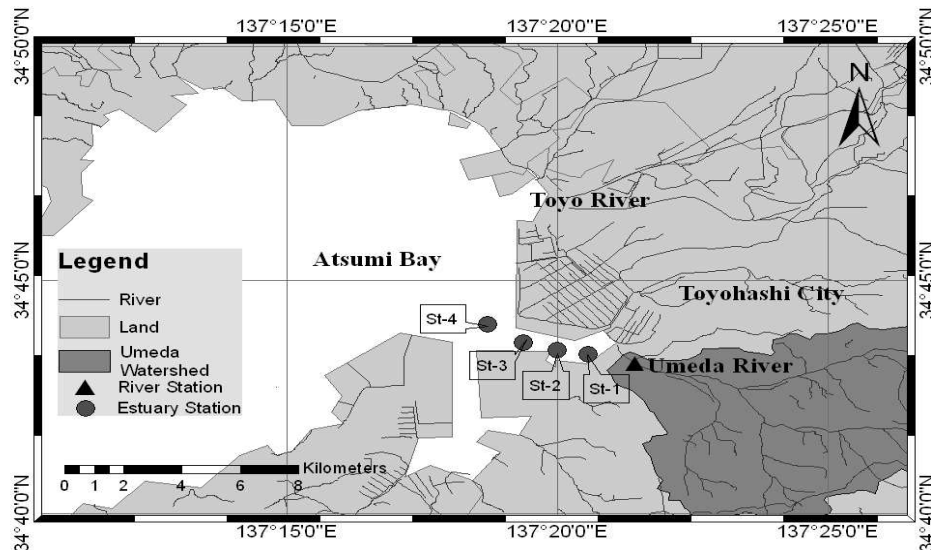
137°15'0"E
137°20'0"E
137°25'0"E
34°50'0"N
34°50'0"N
N
Toyo River
Legend
Atsumi Bay
34°45'0"N
34°45'0"N
River
Toyohashi City
Land
St-4
Umeda Watershed
St-3
St-2
St-1
Umeda River
River Station
Estuary Station
Kilometers
0 1 2 4 6 8
34°40'0"N
34°40'0"N
137°15'0"E
137°20'0"E
137°25'0"E